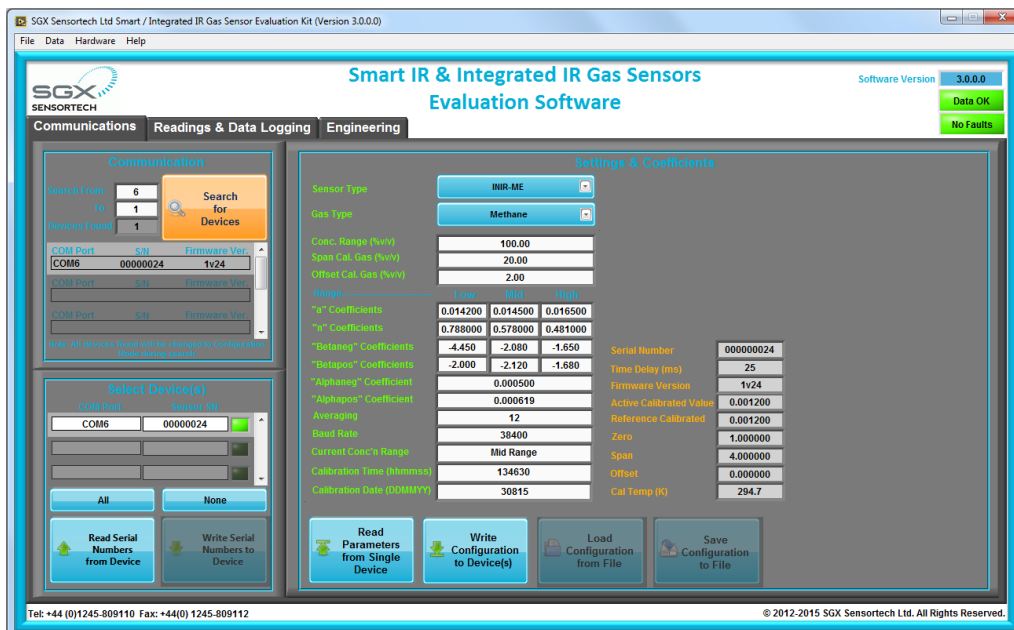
SGX Sensortech Ltd Smart / Integrated IR Gas Sensor Evaluation Kit (Version 3.0.0.0)

File Data Hardware Help

SGX SENSORTECH

Smart IR & Integrated IR Gas Sensors
Evaluation Software

Software Version 3.0.0.0
Data OK
No Faults

Communications | Readings & Data Logging | Engineering

Communication

Search From 6
To 1
Devices Found 1

Search for Devices

| COM Port | S/N | Firmware Ver. |
|---|---|---|
| COM6 | 00000024 | 1v24 |

COM Port S/N Firmware Ver.

COM Port S/N Firmware Ver.

Note: All devices found with be changed to Configuration Mode during search

Select Device(s)

| COM Port | Sensor SN |
|---|---|
| COM6 | 00000024 |

All | None

Read Serial Numbers from Device

Write Serial Numbers to Device

Settings & Coefficients

Sensor Type INIR-ME
Gas Type Methane

Conc. Range (%v/v) 100.00
Span Cal. Gas (%v/v) 20.00
Offset Cal. Gas (%v/v) 2.00

| Range | Low | Mid | High |
|---|---|---|---|
| "a" Coefficients | 0.014200 | 0.014500 | 0.016500 |
| "n" Coefficients | 0.788000 | 0.578000 | 0.481000 |
| "Betaneg" Coefficients | -4.450 | -2.080 | -1.650 |
| "Betapos" Coefficients | -2.000 | -2.120 | -1.680 |

"Alphaneg" Coefficient 0.000500
"Alphapos" Coefficient 0.000619
Averaging 12
Baud Rate 38400
Current Conc'n Range Mid Range
Calibration Time (hhmmss) 134630
Calibration Date (DDMMYY) 30815

Serial Number 000000024
Time Delay (ms) 25
Firmware Version 1v24
Active Calibrated Value 0.001200
Reference Calibrated 0.001200
Zero 1.000000
Span 4.000000
Offset 0.000000
Cal Temp (K) 294.7

Read Parameters from Single Device

Write Configuration to Device(s)

Load Configuration from File

Save Configuration to File

Tel: +44 (0)1245-809110 Fax: +44(0) 1245-809112

© 2012-2015 SGX Sensortech Ltd. All Rights Reserved.